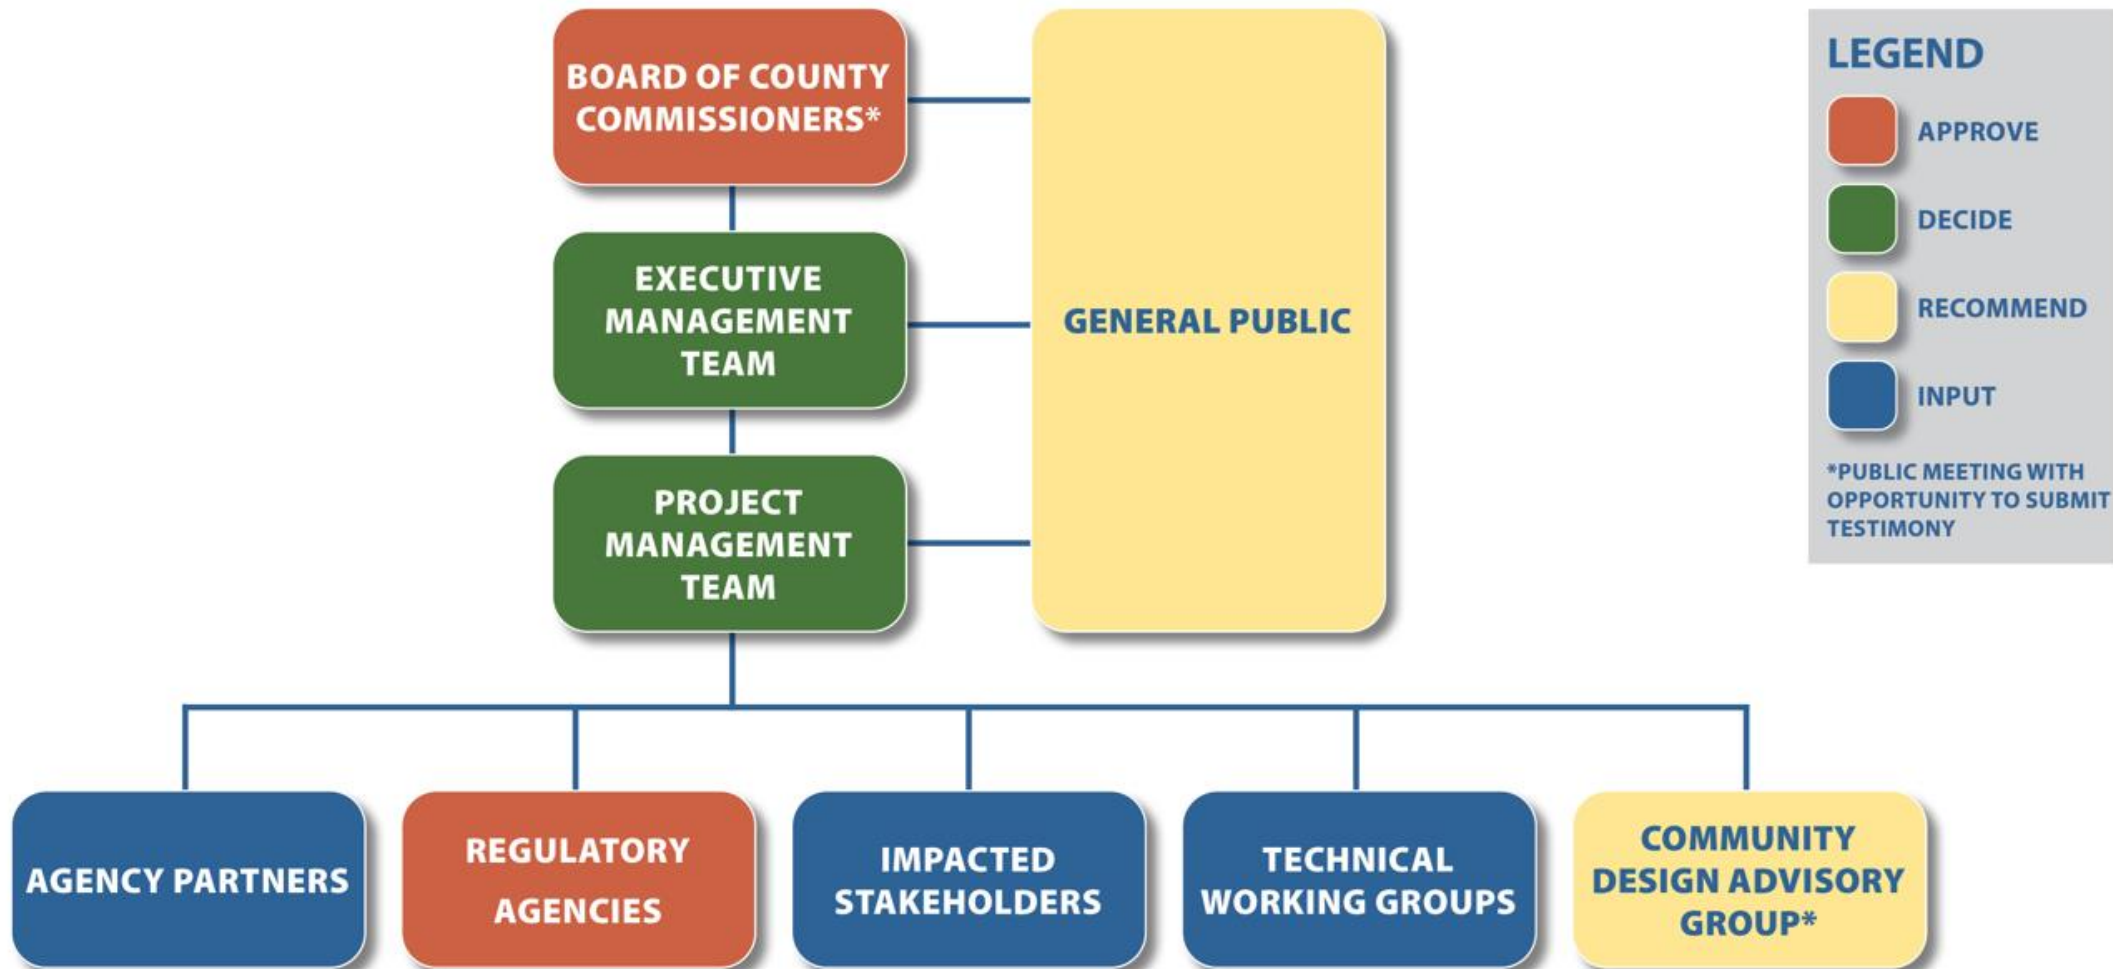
BOARD OF COUNTY COMMISSIONERS*

EXECUTIVE MANAGEMENT TEAM

PROJECT MANAGEMENT TEAM

GENERAL PUBLIC

LEGEND

APPROVE

DECIDE

RECOMMEND

INPUT

*PUBLIC MEETING WITH OPPORTUNITY TO SUBMIT TESTIMONY

AGENCY PARTNERS

REGULATORY AGENCIES

IMPACTED STAKEHOLDERS

TECHNICAL WORKING GROUPS

COMMUNITY DESIGN ADVISORY GROUP*